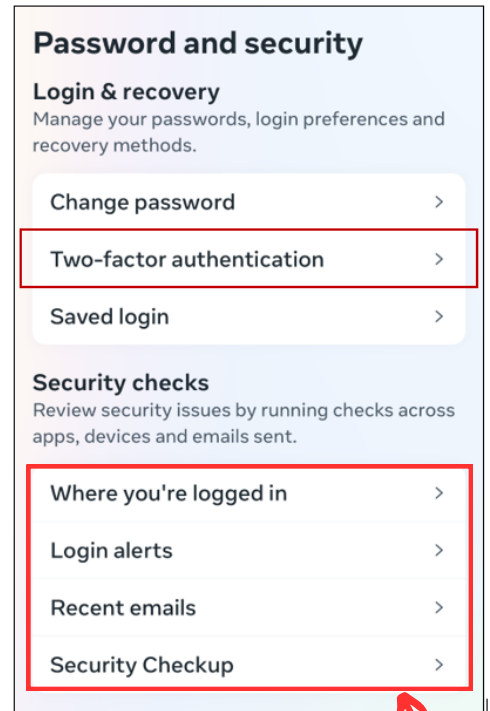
Password and security

Login & recovery

Manage your passwords, login preferences and recovery methods.

Change password >

Two-factor authentication >

Saved login >

Security checks

Review security issues by running checks across apps, devices and emails sent.

Where you're logged in >

Login alerts >

Recent emails >

Security Checkup >